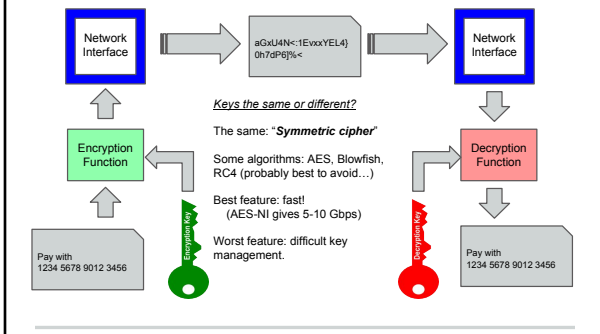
Network Interface

aGxU4N<:1EvxxYEL4}
0h7dP6]%<

Network Interface

Keys the same or different?

The same: "Symmetric cipher"

Some algorithms: AES, Blowfish, RC4 (probably best to avoid…)

Best feature: fast!
(AES-NI gives 5-10 Gbps)

Worst feature: difficult key management.

Encryption Function

Decryption Function

Encryption Key

Decryption Key

Pay with
1234 5678 9012 3456

Pay with
1234 5678 9012 3456